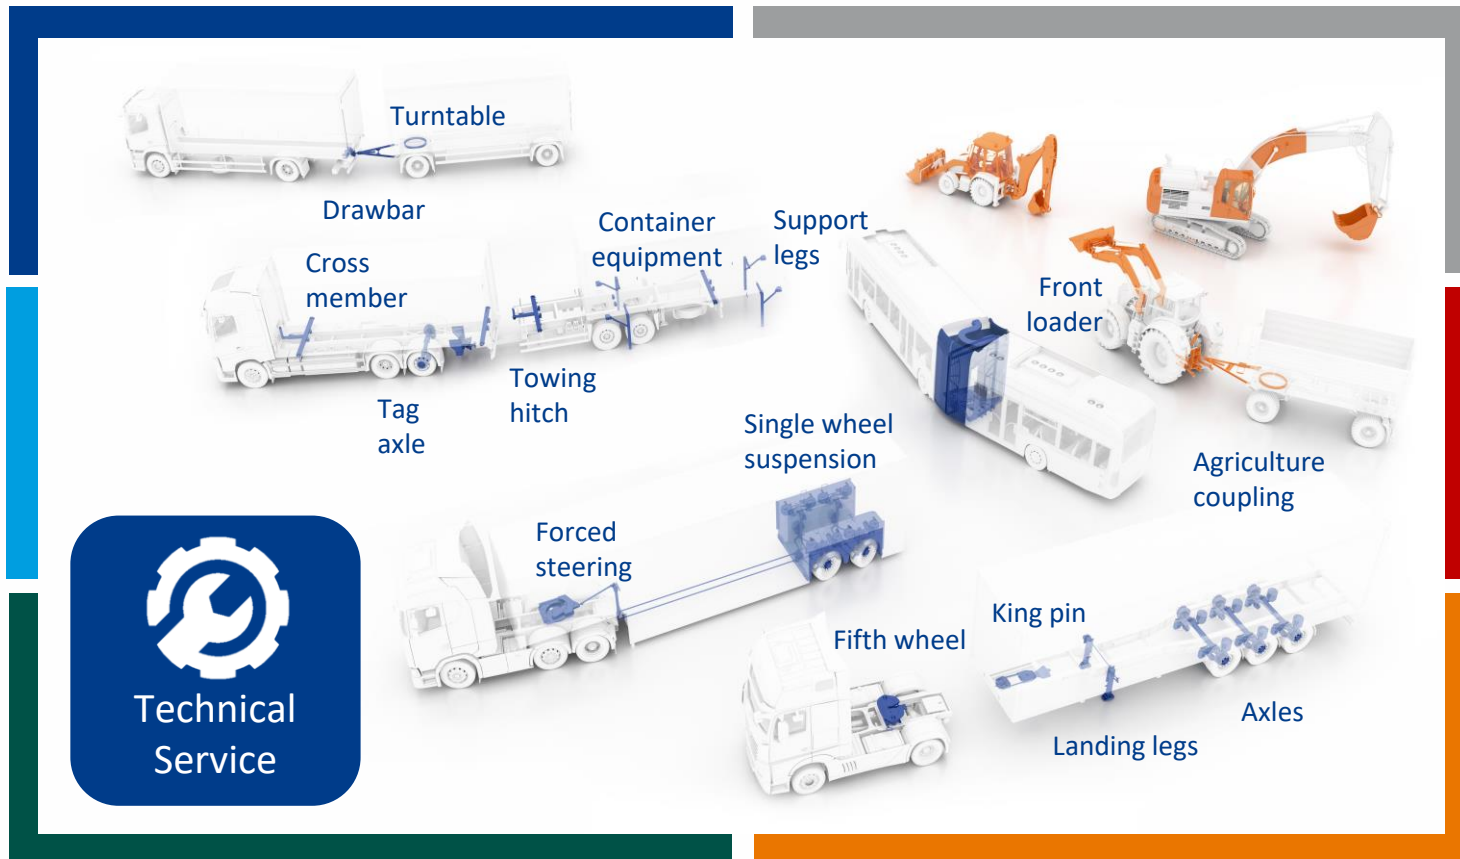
Turntable

Drawbar

Container equipment

Support legs

Cross member

Front loader

Towing hitch

Tag axle

Single wheel suspension

Agriculture coupling

Forced steering

King pin

Fifth wheel

Axles

Landing legs

Technical Service